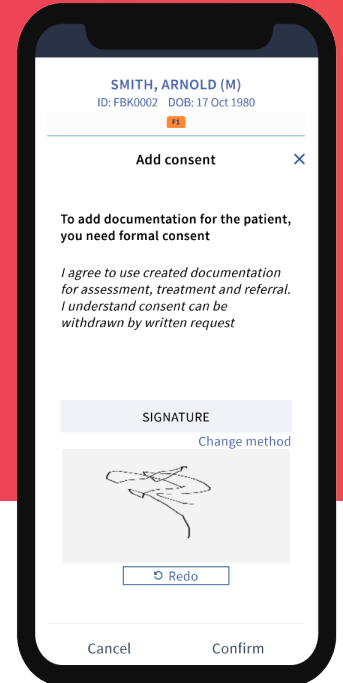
SMITH, ARNOLD (M)
ID: FBK0002 DOB: 17 Oct 1980
F1

Add consent ×

To add documentation for the patient, you need formal consent

I agree to use created documentation for assessment, treatment and referral. I understand consent can be withdrawn by written request

SIGNATURE

Change method

Redo

Cancel Confirm